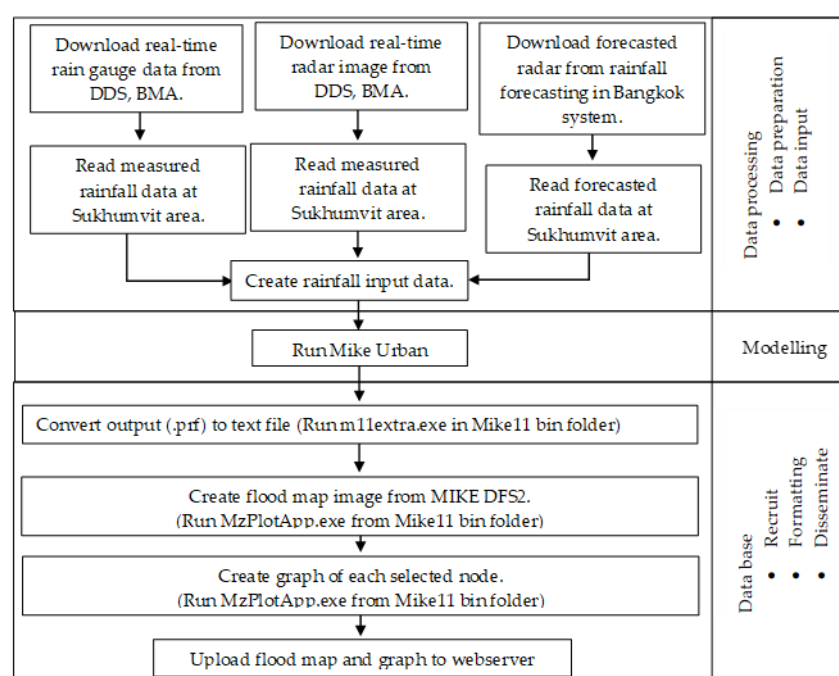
Download real-time rain gauge data from DDS, BMA.

Download real-time radar image from DDS, BMA.

Download forecasted radar from rainfall forecasting in Bangkok system.

Read measured rainfall data at Sukhumvit area.

Read measured rainfall data at Sukhumvit area.

Read forecasted rainfall data at Sukhumvit area.

Create rainfall input data.

Data processing
• Data preparation
• Data input

Run Mike Urban

Modelling

Convert output (.prf) to text file (Run m11extra.exe in Mike11 bin folder)

Create flood map image from MIKE DFS2.
(Run MzPlotApp.exe from Mike11 bin folder)

Create graph of each selected node.
(Run MzPlotApp.exe from Mike11 bin folder)

Upload flood map and graph to webserver

Data base
• Recruit
• Formatting
• Disseminate